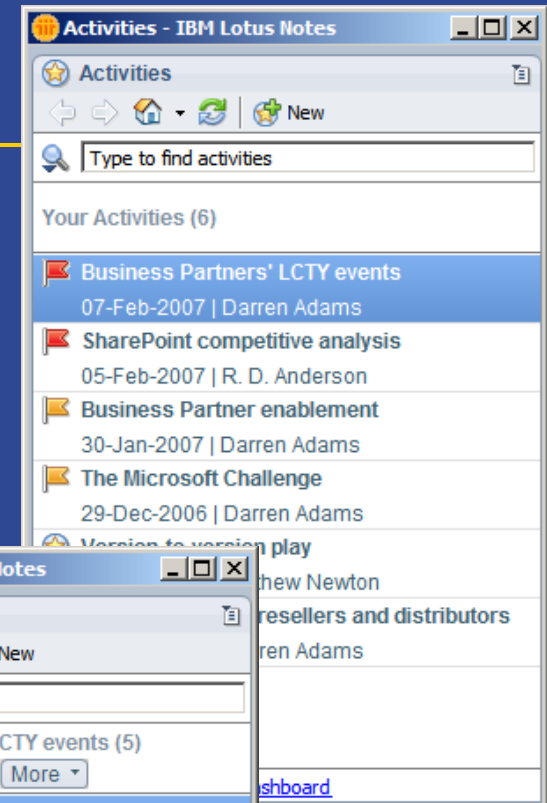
Activities - IBM Lotus Notes

Activities

New

Type to find activities

Your Activities (6)

Business Partners' LCTY events

07-Feb-2007 | Darren Adams

SharePoint competitive analysis

05-Feb-2007 | R. D. Anderson

Business Partner enablement

30-Jan-2007 | Darren Adams

The Microsoft Challenge

29-Dec-2006 | Darren Adams

Version to version play

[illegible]thew Newton

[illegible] resellers and distributors

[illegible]ren Adams

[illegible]shboard

Notes

New

LCTY events (5)

More